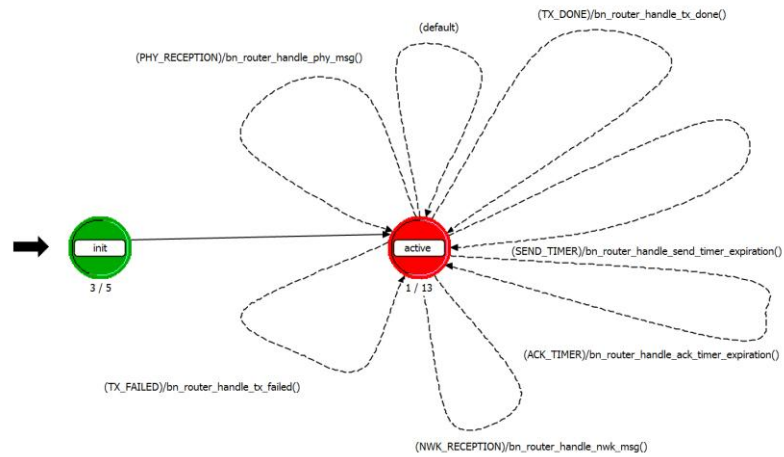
(TX_DONE)/bn_router_handle_tx_done()

(default)

(PHY_RECEPTION)/bn_router_handle_phy_msg()

init

3 / 5

active

1 / 13

(SEND_TIMER)/bn_router_handle_send_timer_expiration()

(ACK_TIMER)/bn_router_handle_ack_timer_expiration()

(TX_FAILED)/bn_router_handle_tx_failed()

(NWK_RECEPTION)/bn_router_handle_nwk_msg()